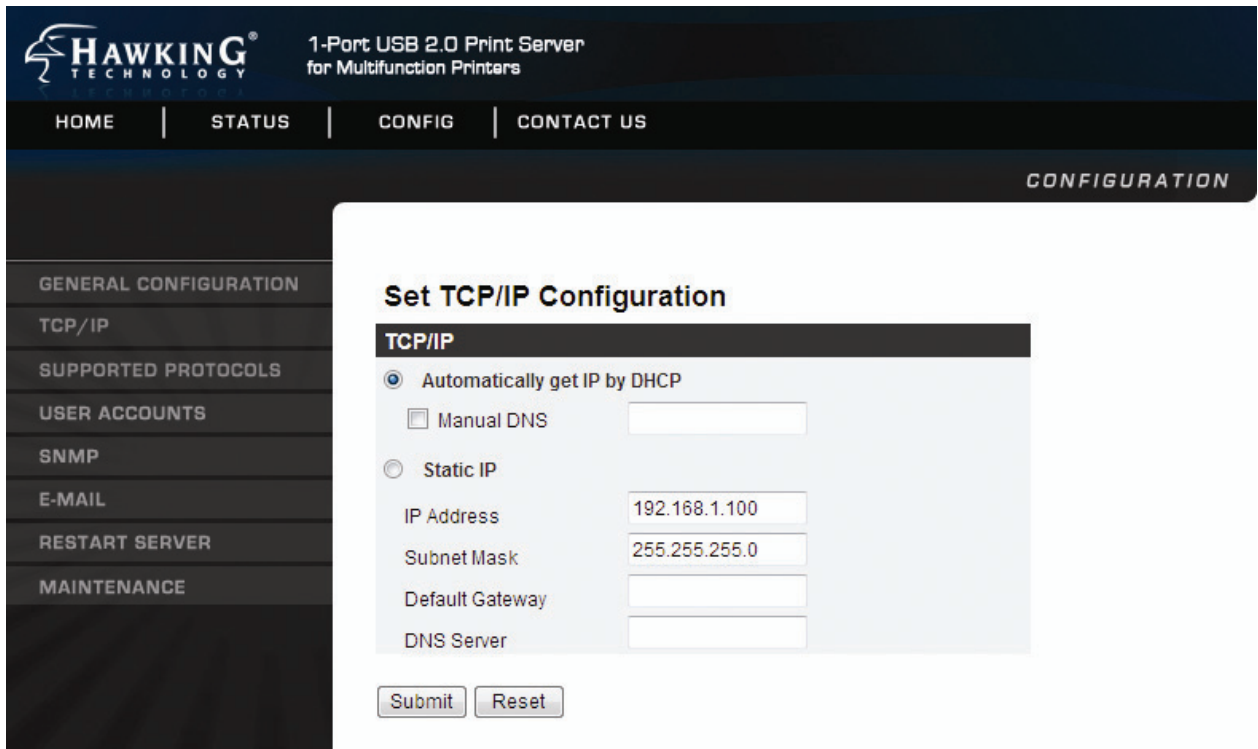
HAWKING® TECHNOLOGY

1-Port USB 2.0 Print Server for Multifunction Printers

HOME | STATUS | CONFIG | CONTACT US

CONFIGURATION

GENERAL CONFIGURATION
TCP/IP
SUPPORTED PROTOCOLS
USER ACCOUNTS
SNMP
E-MAIL
RESTART SERVER
MAINTENANCE

Set TCP/IP Configuration

TCP/IP

Automatically get IP by DHCP

Manual DNS

Static IP

IP Address 192.168.1.100

Subnet Mask 255.255.255.0

Default Gateway

DNS Server

Submit Reset